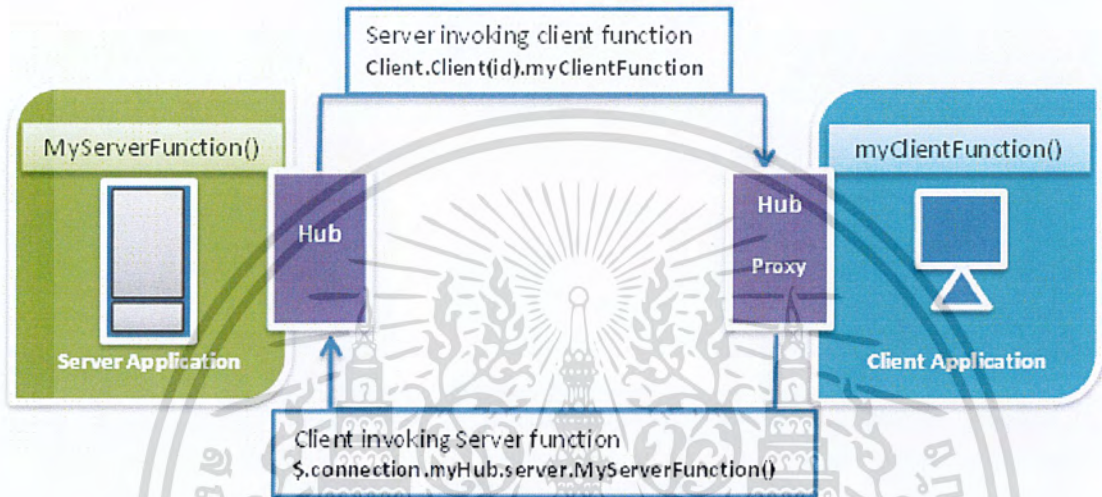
Server invoking client function
Client.Client(id).myClientFunction

MyServerFunction()

Hub

Server Application

myClientFunction()

Hub

Proxy

Client Application

Client invoking Server function
$.connection.myHub.server.MyServerFunction()